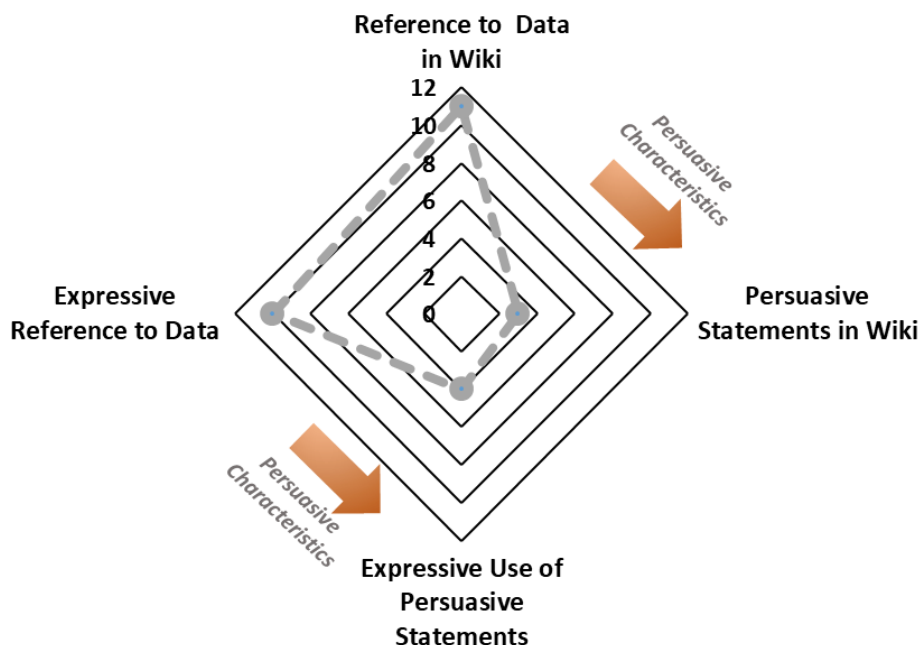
Reference to Data in Wiki

12
10
8
6
4
2
0

Persuasive Characteristics

Persuasive Statements in Wiki

Expressive Reference to Data

Persuasive Characteristics

Expressive Use of Persuasive Statements